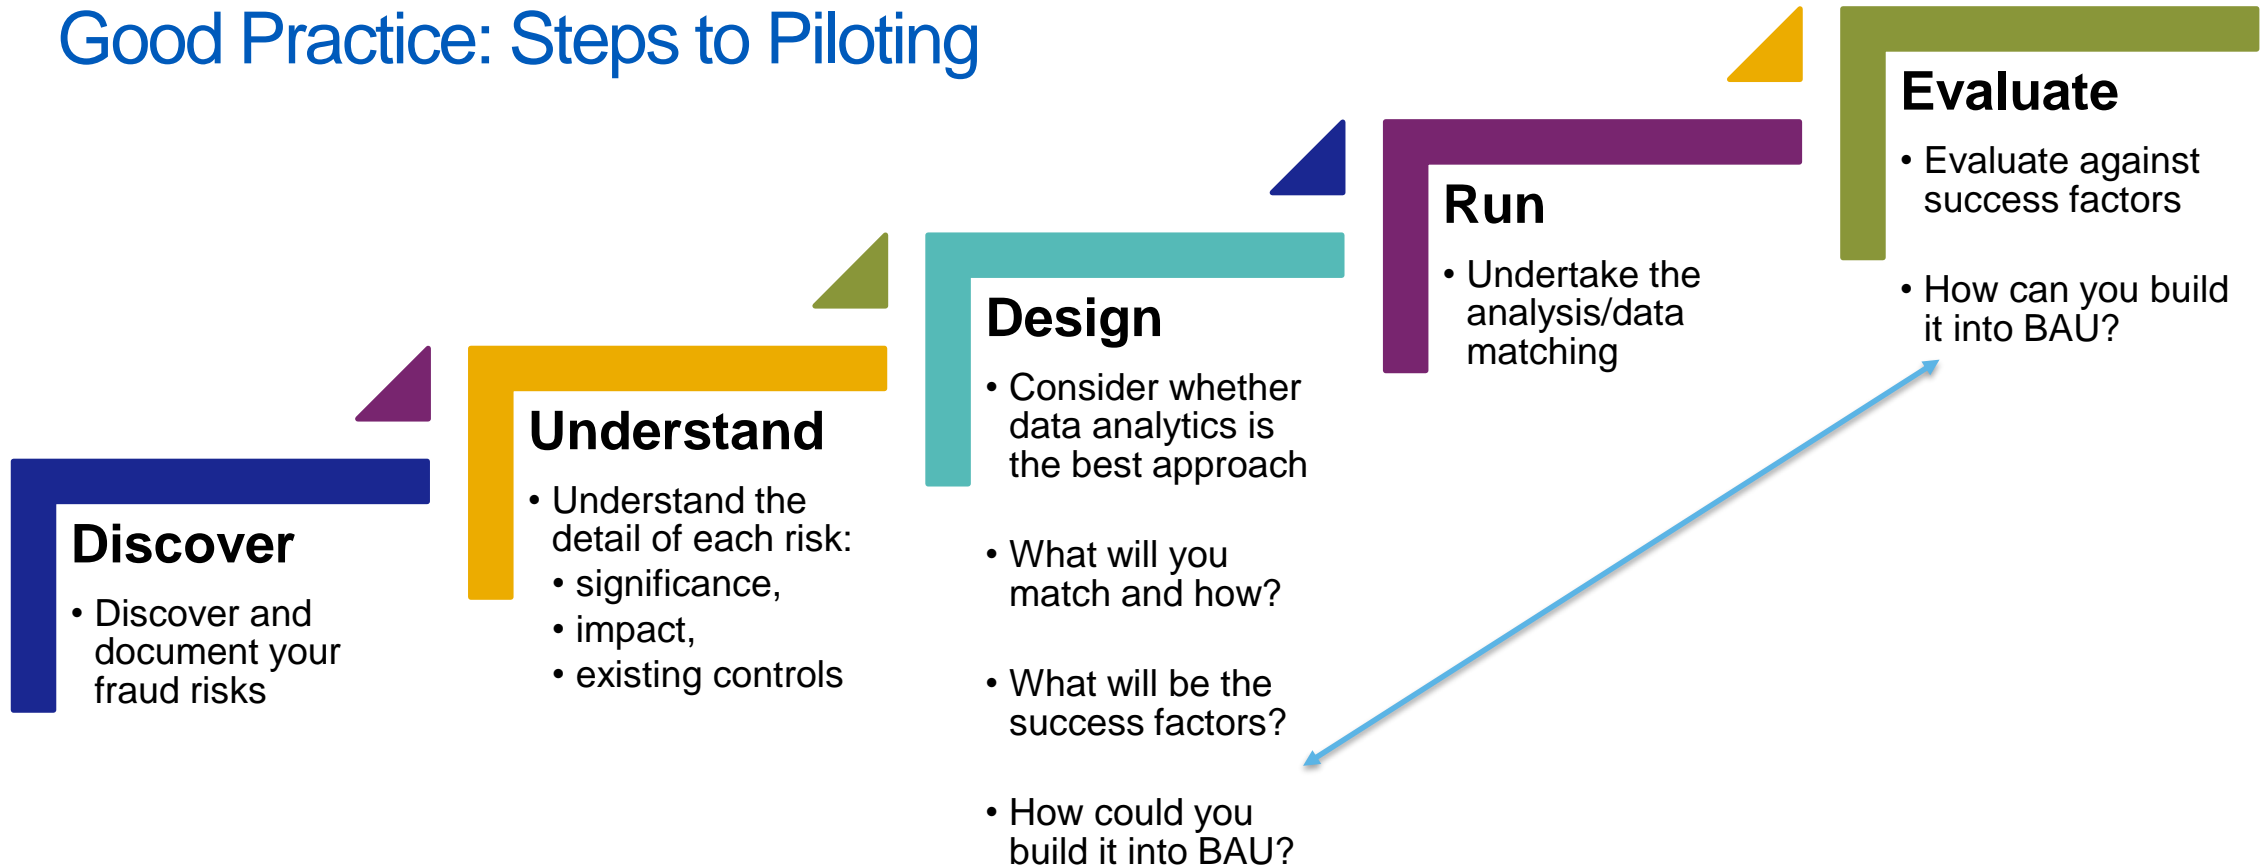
Good Practice: Steps to Piloting

Discover

• Discover and document your fraud risks

Understand

• Understand the detail of each risk:
• significance,
• impact,
• existing controls

Design

• Consider whether data analytics is the best approach

• What will you match and how?

• What will be the success factors?

• How could you build it into BAU?

Run

• Undertake the analysis/data matching

Evaluate

• Evaluate against success factors

• How can you build it into BAU?